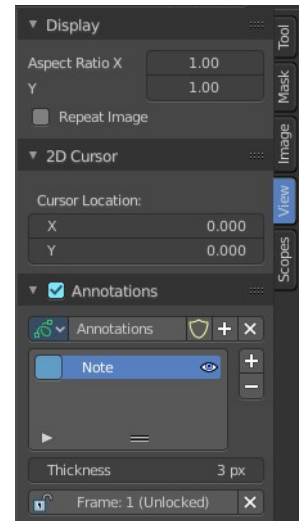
▼ Display

Aspect Ratio X 1.00
Y 1.00

Repeat Image

▼ 2D Cursor

Cursor Location:
X 0.000
Y 0.000

▼ Annotations

Annotations + ×

Note

+
−

Thickness 3 px

Frame: 1 (Unlocked) ×

Tool
Mask
Image
View
Scopes